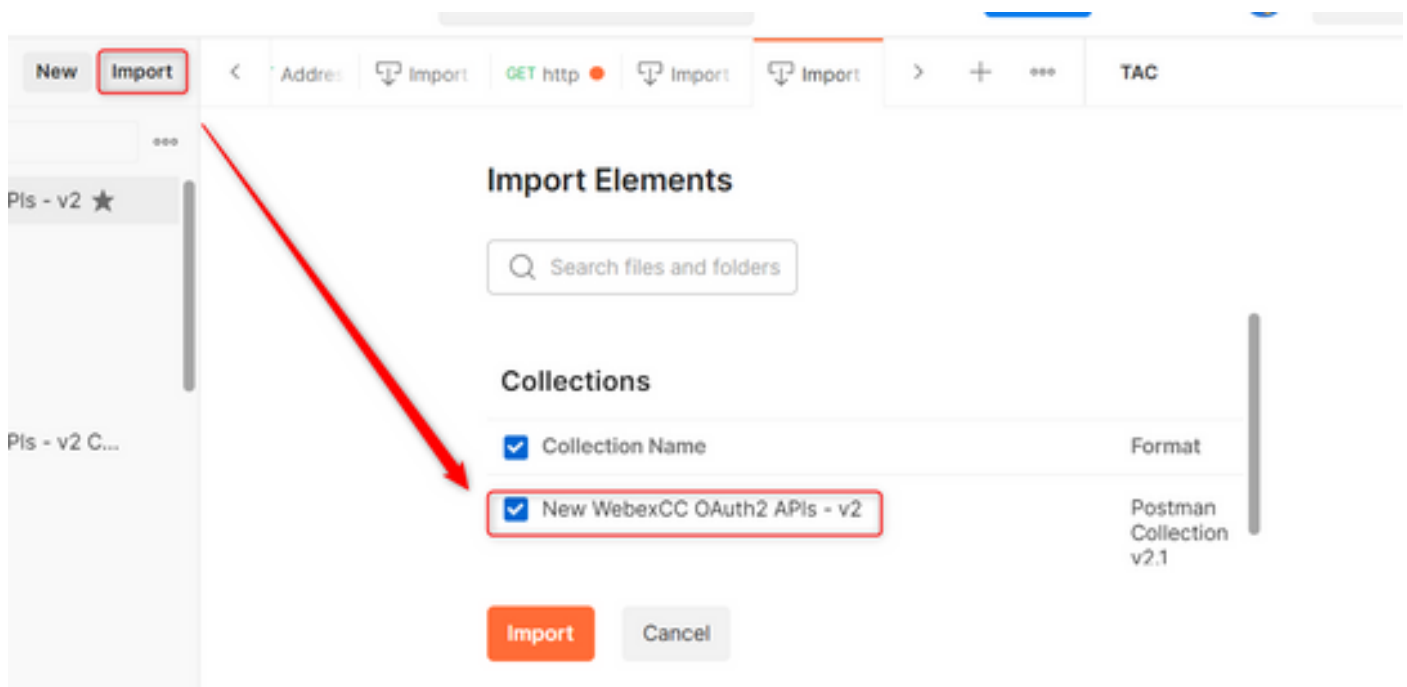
New Import

Addres Import GET http Import Import TAC

PIs - v2

PIs - v2 C...

Import Elements

Search files and folders

Collections

Collection Name Format

New WebexCC OAuth2 APIs - v2 Postman Collection v2.1

Import Cancel